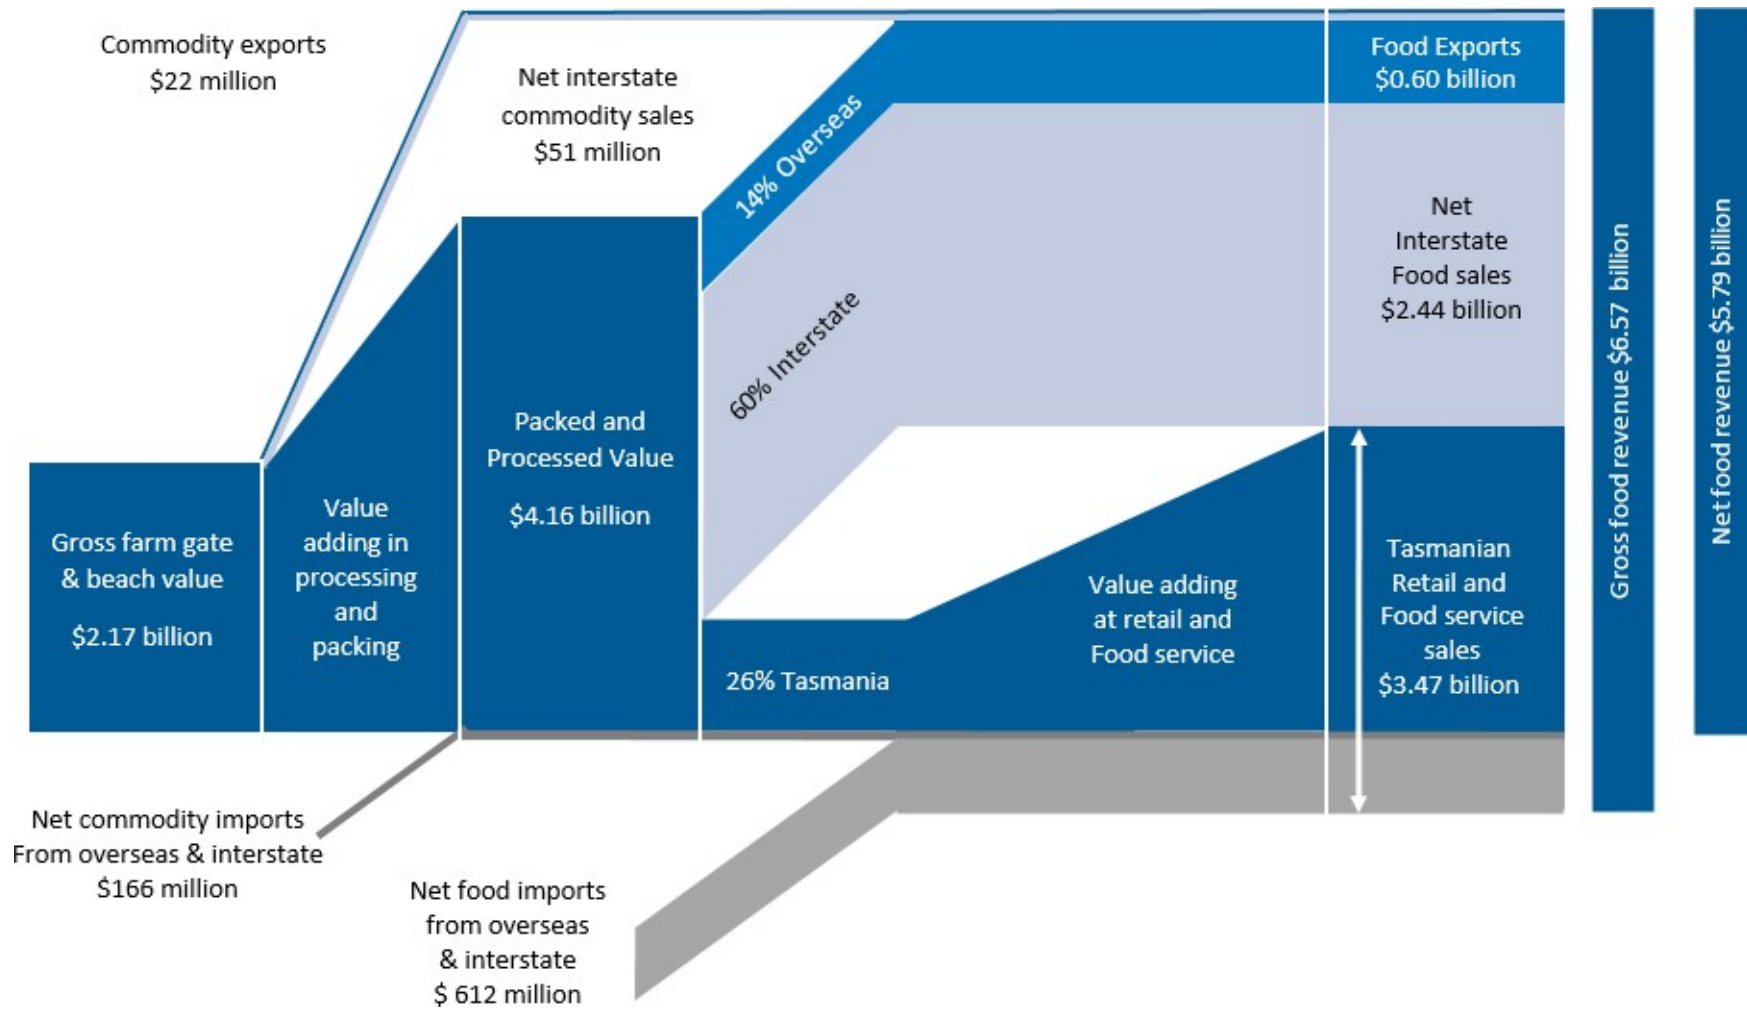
Commodity exports
$22 million

Net interstate commodity sales
$51 million

Food Exports
$0.60 billion

14% Overseas

Net Interstate Food sales
$2.44 billion

60% Interstate

Gross food revenue $6.57 billion

Net food revenue $5.79 billion

Gross farm gate & beach value

$2.17 billion

Value adding in processing and packing

Packed and Processed Value

$4.16 billion

Value adding at retail and Food service

26% Tasmania

Tasmanian Retail and Food service sales
$3.47 billion

Net commodity imports From overseas & interstate
$166 million

Net food imports from overseas & interstate
$ 612 million